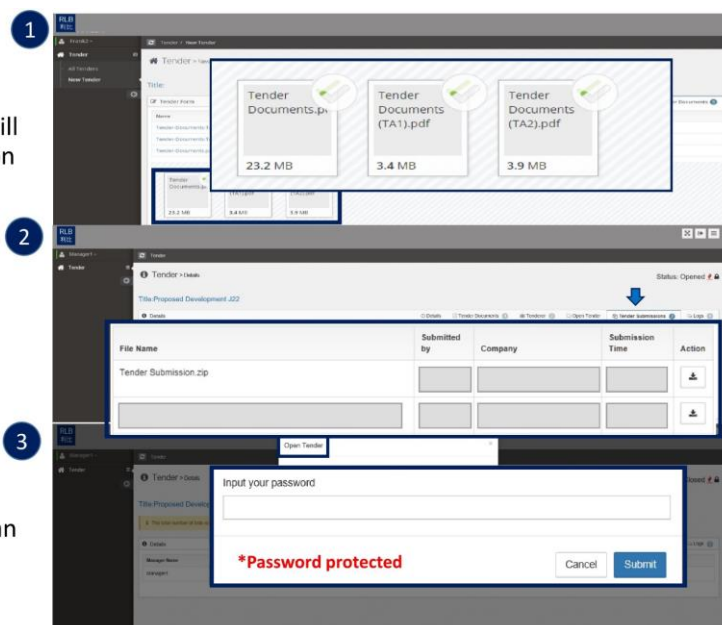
1

ill
n

RLB

Tender

All Tenders
New Tender

Tender > New Tender

Tender

Title:

Tender Documents.pdf
23.2 MB

Tender Documents (TA1).pdf
3.4 MB

Tender Documents (TA2).pdf
3.9 MB

Tender Documents

2

RLB

Manager

Tender

Tender > Details

Status: Opened

Title:Proposed Development J22

Details

Tender Submissions

Logs

| File Name | Submitted by | Company | Submission Time | Action |
|---|---|---|---|---|
| Tender Submission.zip | | | | |
| | | | | |

3

RLB

Manager

Tender

Open Tender

Tender > Details

Title:Proposed Develo

Details

Manager Name

manager

Input your password

*Password protected

Cancel

Submit

n